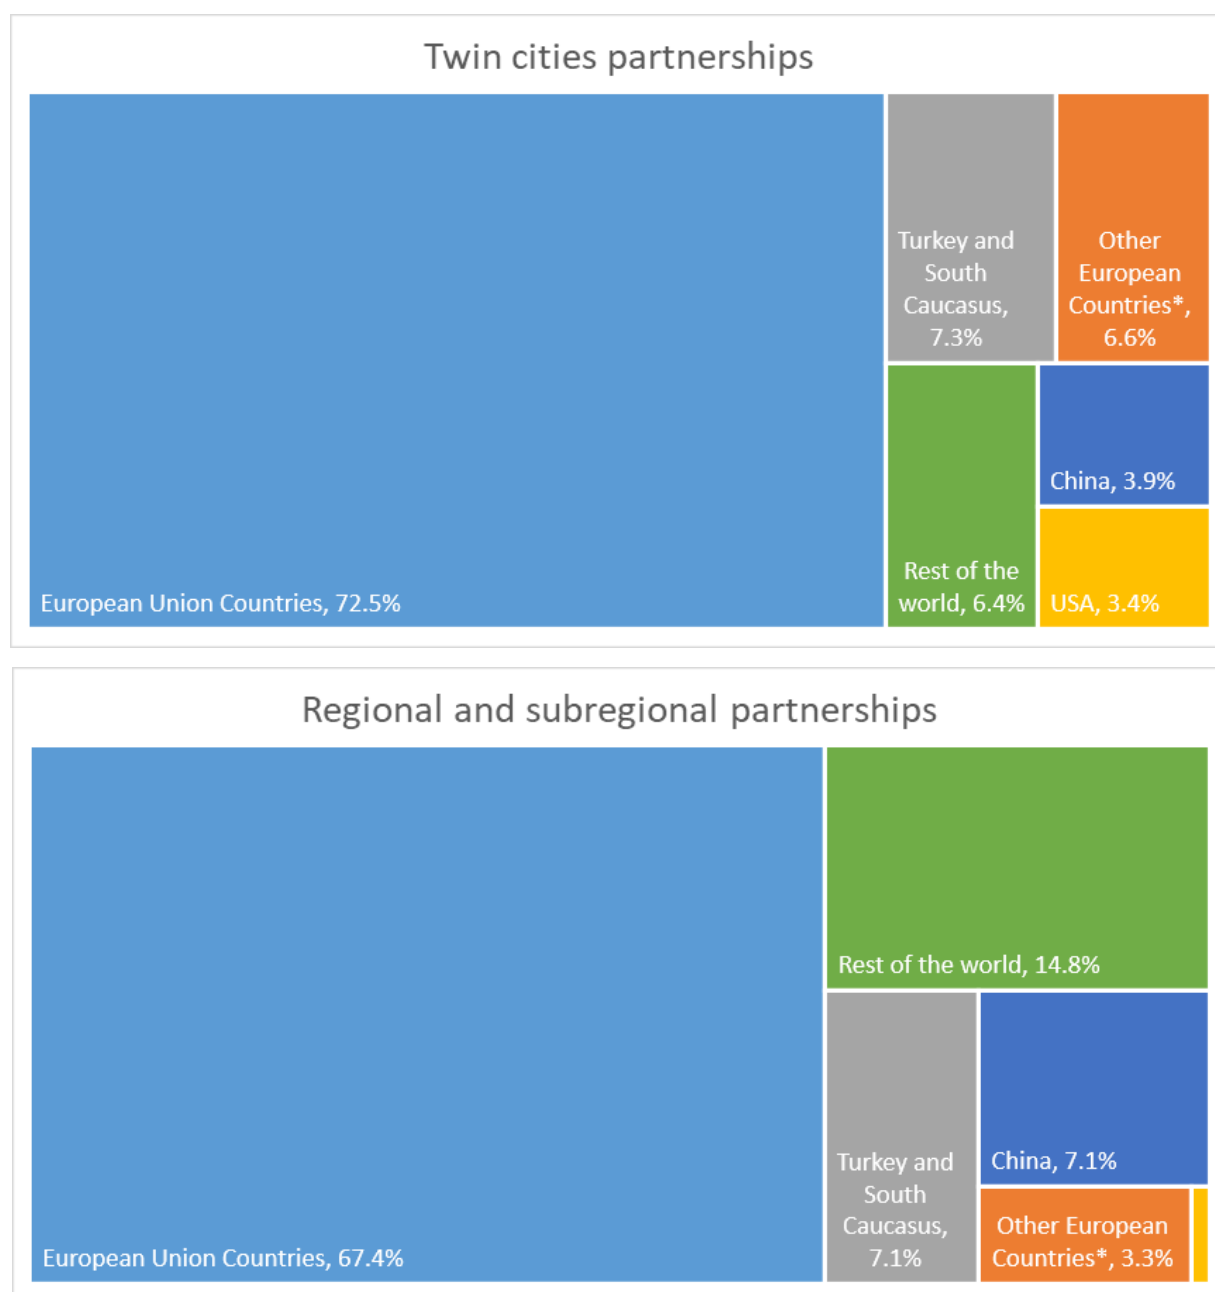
Twin cities partnerships

European Union Countries, 72.5%

Turkey and South Caucasus, 7.3%

Other European Countries*, 6.6%

Rest of the world, 6.4%

China, 3.9%

USA, 3.4%

Regional and subregional partnerships

European Union Countries, 67.4%

Rest of the world, 14.8%

Turkey and South Caucasus, 7.1%

China, 7.1%

Other European Countries*, 3.3%